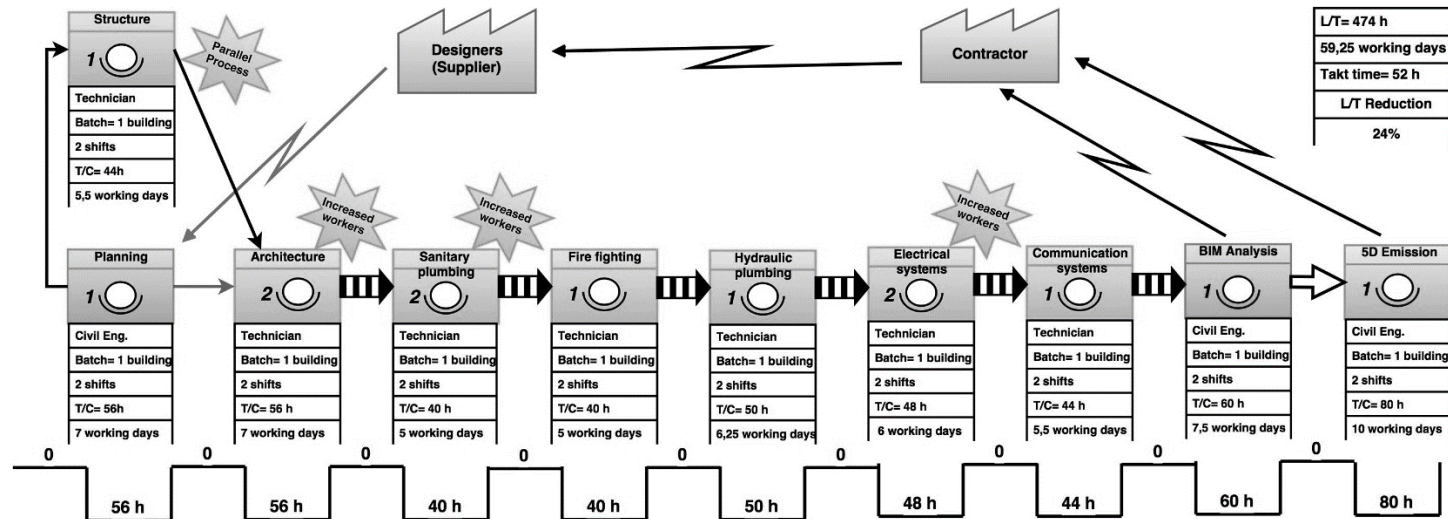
Structure

1

Technician

Batch= 1 building

2 shifts

T/C= 44h

5,5 working days

Parallel Process

Designers (Supplier)

Contractor

| L/T= 474 h |
|---|
| 59,25 working days |
| Takt time= 52 h |
| L/T Reduction |
| 24% |

Increased workers

Increased workers

Increased workers

Planning

1

Civil Eng.

Batch= 1 building

2 shifts

T/C= 56h

7 working days

Architecture

2

Technician

Batch= 1 building

2 shifts

T/C= 56 h

7 working days

Sanitary plumbing

2

Technician

Batch= 1 building

2 shifts

T/C= 40 h

5 working days

Fire fighting

1

Technician

Batch= 1 building

2 shifts

T/C= 40 h

5 working days

Hydraulic plumbing

1

Technician

Batch= 1 building

2 shifts

T/C= 50 h

6,25 working days

Electrical systems

2

Technician

Batch= 1 building

2 shifts

T/C= 48 h

6 working days

Communication systems

1

Technician

Batch= 1 building

2 shifts

T/C= 44 h

5,5 working days

BIM Analysis

1

Civil Eng.

Batch= 1 building

2 shifts

T/C= 60 h

7,5 working days

5D Emission

1

Civil Eng.

Batch= 1 building

2 shifts

T/C= 80 h

10 working days

0 56 h 0 56 h 0 40 h 0 40 h 0 50 h 0 48 h 0 44 h 0 60 h 0 80 h